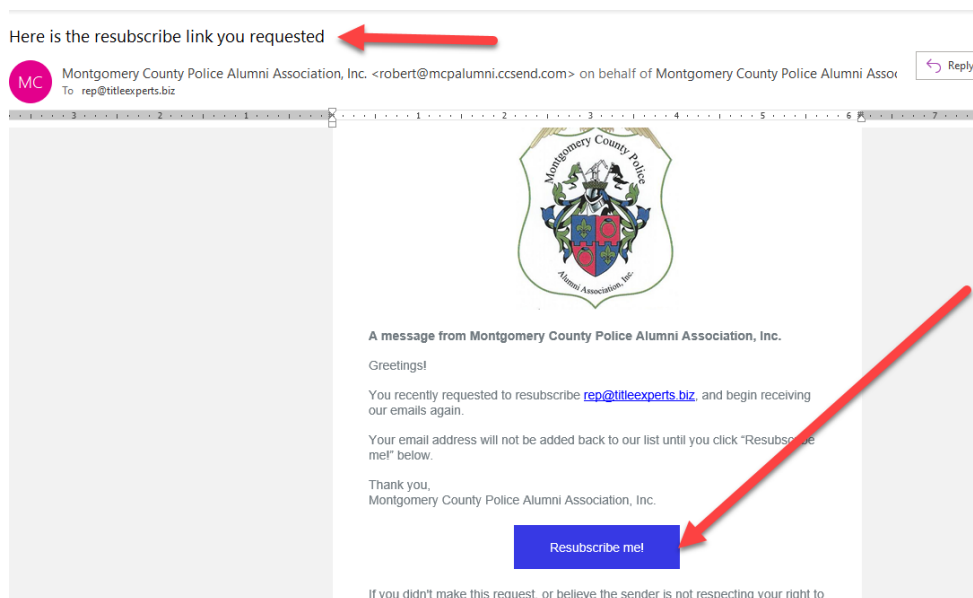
Here is the resubscribe link you requested

MC

Montgomery County Police Alumni Association, Inc. <robert@mcpalumni.ccsend.com> on behalf of Montgomery County Police Alumni Assoc

To rep@titleexperts.biz

Reply

3 2 1 1 2 3 4 5 6 7

Montgomery County Police

Alumni Association, Inc.

A message from Montgomery County Police Alumni Association, Inc.

Greetings!

You recently requested to resubscribe rep@titleexperts.biz, and begin receiving our emails again.

Your email address will not be added back to our list until you click "Resubscribe me!" below.

Thank you,
Montgomery County Police Alumni Association, Inc.

Resubscribe me!

If you didn't make this request, or believe the sender is not respecting your right to